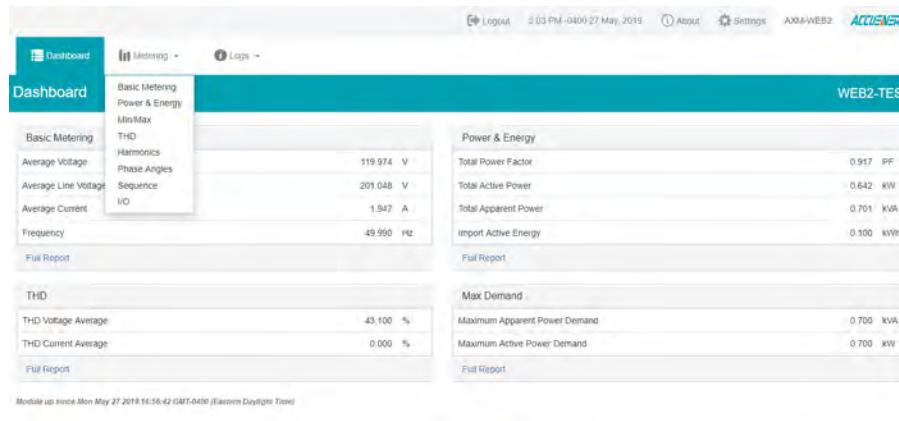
Logout 3:03 PM -0400 27 May, 2019 About Settings AXM-WEB2 ACCUENER

Dashboard Metering Logs

Dashboard WEB2-TES

Basic Metering
Power & Energy
Min/Max
THD
Harmonics
Phase Angles
Sequence
I/O

Basic Metering

| | | |
|---|---|---|
| Average Voltage | 119.974 | V |
| Average Line Voltage | 201.048 | V |
| Average Current | 1.947 | A |
| Frequency | 49.990 | Hz |

Full Report

Power & Energy

| | | |
|---|---|---|
| Total Power Factor | 0.917 | PF |
| Total Active Power | 0.642 | kW |
| Total Apparent Power | 0.701 | kVA |
| Import Active Energy | 0.100 | kWh |

Full Report

THD

| | | |
|---|---|---|
| THD Voltage Average | 43.100 | % |
| THD Current Average | 0.000 | % |

Full Report

Max Demand

| | | |
|---|---|---|
| Maximum Apparent Power Demand | 0.700 | kVA |
| Maximum Active Power Demand | 0.700 | kW |

Full Report

Module up since Mon May 27 2019 15:56:42 GMT-0400 (Eastern Daylight Time)